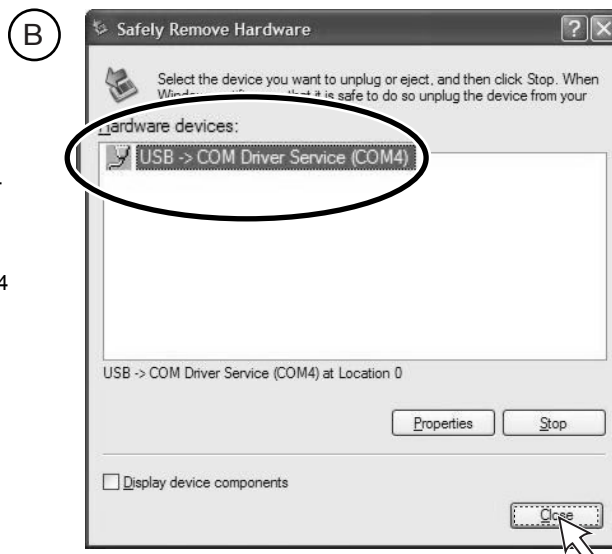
B

Safely Remove Hardware

Select the device you want to unplug or eject, and then click Stop. When Windo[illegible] that it is safe to do so unplug the device from your

Hardware devices:

USB -> COM Driver Service (COM4)

USB -> COM Driver Service (COM4) at Location 0

Properties

Stop

Display device components

Close

4